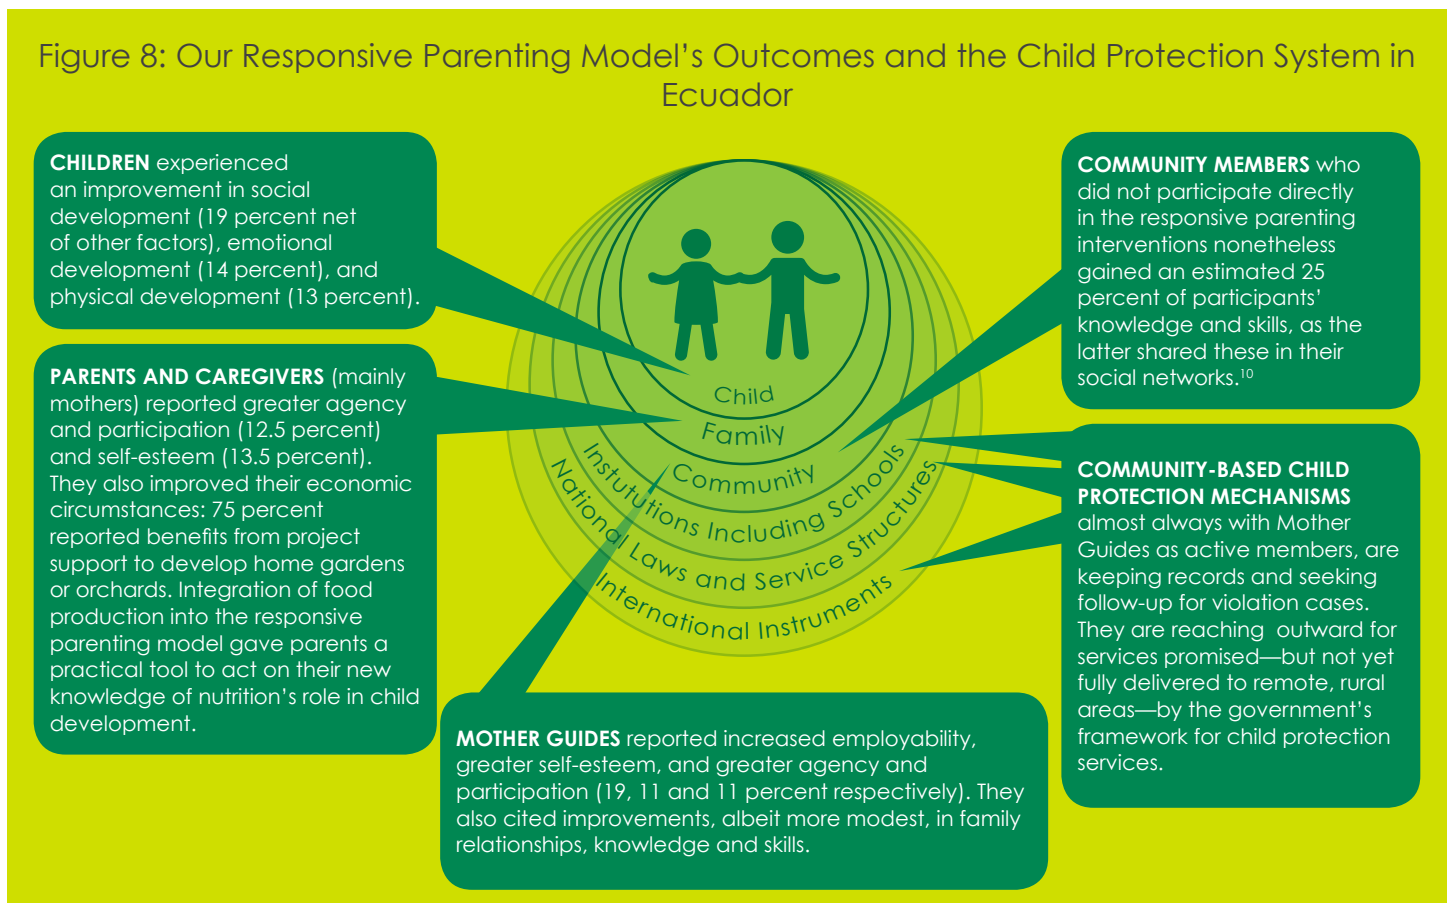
Figure 8: Our Responsive Parenting Model's Outcomes and the Child Protection System in Ecuador

**CHILDREN** experienced an improvement in social development (19 percent net of other factors), emotional development (14 percent), and physical development (13 percent).

**PARENTS AND CAREGIVERS** (mainly mothers) reported greater agency and participation (12.5 percent) and self-esteem (13.5 percent). They also improved their economic circumstances: 75 percent reported benefits from project support to develop home gardens or orchards. Integration of food production into the responsive parenting model gave parents a practical tool to act on their new knowledge of nutrition's role in child development.

Child
Family
Community
Institutions Including Schools
National Laws and Service Structures
International Instruments

**COMMUNITY MEMBERS** who did not participate directly in the responsive parenting interventions nonetheless gained an estimated 25 percent of participants' knowledge and skills, as the latter shared these in their social networks.$^{10}$

**COMMUNITY-BASED CHILD PROTECTION MECHANISMS** almost always with Mother Guides as active members, are keeping records and seeking follow-up for violation cases. They are reaching outward for services promised—but not yet fully delivered to remote, rural areas—by the government's framework for child protection services.

**MOTHER GUIDES** reported increased employability, greater self-esteem, and greater agency and participation (19, 11 and 11 percent respectively). They also cited improvements, albeit more modest, in family relationships, knowledge and skills.